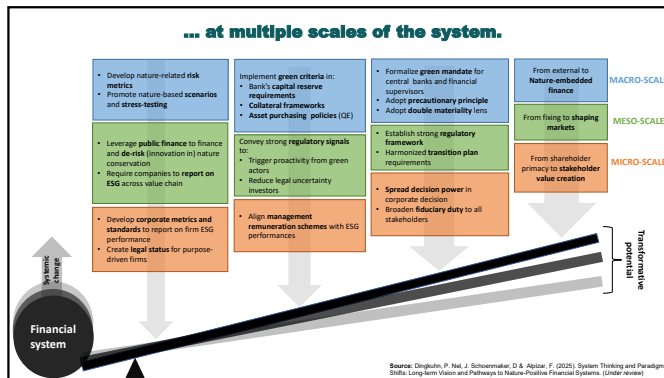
... at multiple scales of the system.

- Develop nature-related risk metrics
- Promote nature-based scenarios and stress-testing

- Leverage public finance to finance and de-risk (innovation in) nature conservation
- Require companies to report on ESG across value chain

- Develop corporate metrics and standards to report on firm ESG performance
- Create legal status for purpose-driven firms

Implement green criteria in:
- Bank's capital reserve requirements
- Collateral frameworks
- Asset purchasing policies (QE)

Convey strong regulatory signals to:
- Trigger proactivity from green actors
- Reduce legal uncertainty investors

- Align management remuneration schemes with ESG performances

- Formalize green mandate for central banks and financial supervisors
- Adopt precautionary principle
- Adopt double materiality lens

- Establish strong regulatory framework
- Harmonized transition plan requirements

- Spread decision power in corporate decision
- Broaden fiduciary duty to all stakeholders

From external to Nature-embedded finance

From fixing to shaping markets

From shareholder primacy to stakeholder value creation

MACRO-SCAL

MESO-SCALE

MICRO-SCALE

Transformative potential

Systemic change

Financial system

Source: Dingkuhn, P. Nel, J. Schoenmaker, D & Alpizar, F. (2025). System Thinking and Paradigm Shifts: Long-term Vision and Pathways to Nature-Positive Financial Systems. (Under review)